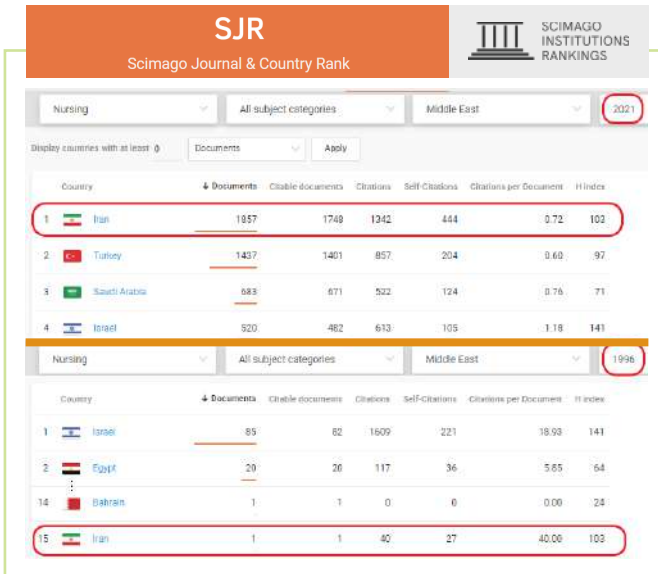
SJR
Scimago Journal & Country Rank

SCIMAGO
INSTITUTIONS
RANKINGS

Nursing | All subject categories | Middle East | 2021

Display countries with at least 0 Documents Apply

| | Country | ↓ Documents | Citable documents | Citations | Self-Citations | Citations per Document | H index |
|---|---|---|---|---|---|---|---|
| 1 | Iran | 1857 | 1748 | 1342 | 444 | 0.72 | 103 |
| 2 | Turkey | 1437 | 1401 | 857 | 204 | 0.60 | 97 |
| 3 | Saudi Arabia | 683 | 671 | 522 | 124 | 0.76 | 71 |
| 4 | Israel | 520 | 482 | 613 | 105 | 1.18 | 141 |

Nursing | All subject categories | Middle East | 1996

| | Country | ↓ Documents | Citable documents | Citations | Self-Citations | Citations per Document | H index |
|---|---|---|---|---|---|---|---|
| 1 | Israel | 85 | 82 | 1609 | 221 | 18.93 | 141 |
| 2 | Egypt | 20 | 20 | 117 | 36 | 5.85 | 64 |
| 14 | Bahrain | 1 | 1 | 0 | 0 | 0.00 | 24 |
| 15 | Iran | 1 | 1 | 40 | 27 | 40.00 | 103 |